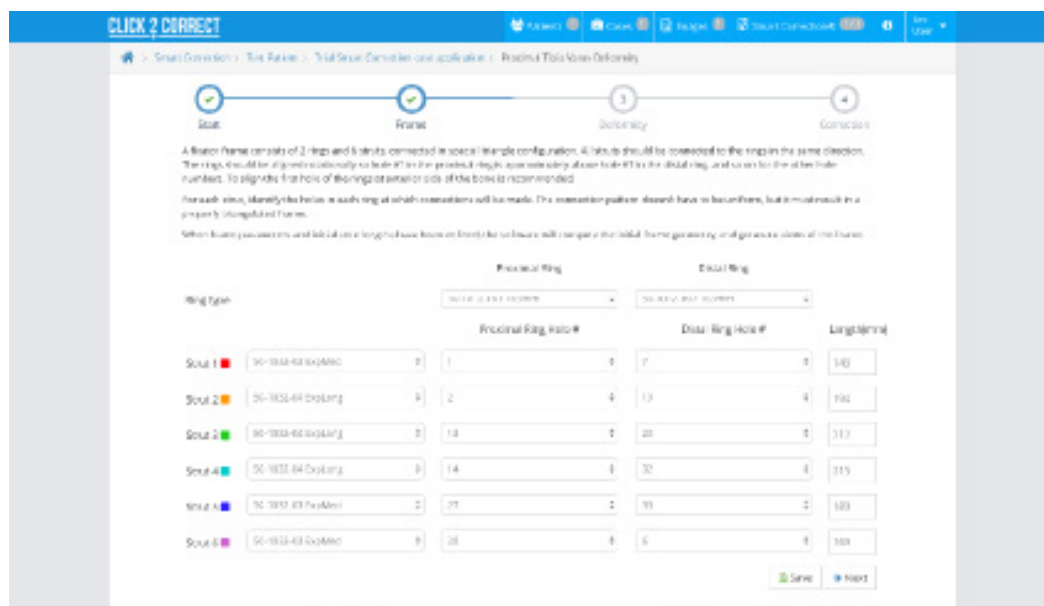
CLICK 2 CORRECT

Patients Cases Images Smart Correction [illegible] User

Smart Correction > Test Patient > Trial Smart Correction case application > Proximal Tibia Varus Deformity

Start Frame 3 Deformity 4 Correction

A fixator frame consists of 2 rings and 6 struts connected in special triangle configuration. All struts should be connected to the rings in the same direction. The rings should be aligned rotationally so hole #1 in the proximal ring is approximately above hole #1 in the distal ring, and so on for the other hole numbers. To align the first hole of the rings at anterior side of the bone is recommended.

For each strut, identify the holes in each ring at which connections will be made. The connection pattern doesn't have to be uniform, but it must result in a properly triangulated frame.

When frame parameters and initial strut lengths have been defined, the software will compute the initial frame geometry and generate views of the frame.

| | | Proximal Ring | Distal Ring | |
|---|---|---|---|---|
| Ring type | | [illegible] | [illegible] | |
| | | Proximal Ring Hole # | Distal Ring Hole # | Length(mm) |
| Strut 1 | 50-1032-60 ExoMed | 1 | 7 | 143 |
| Strut 2 | 50-1032-64 ExoLong | 2 | 13 | 192 |
| Strut 3 | 50-1032-64 ExoLong | 13 | 20 | 212 |
| Strut 4 | 50-1032-64 ExoLong | 14 | 32 | 215 |
| Strut 5 | 50-1032-60 ExoMed | 27 | 35 | 183 |
| Strut 6 | 50-1032-60 ExoMed | 28 | 6 | 169 |

Save Next